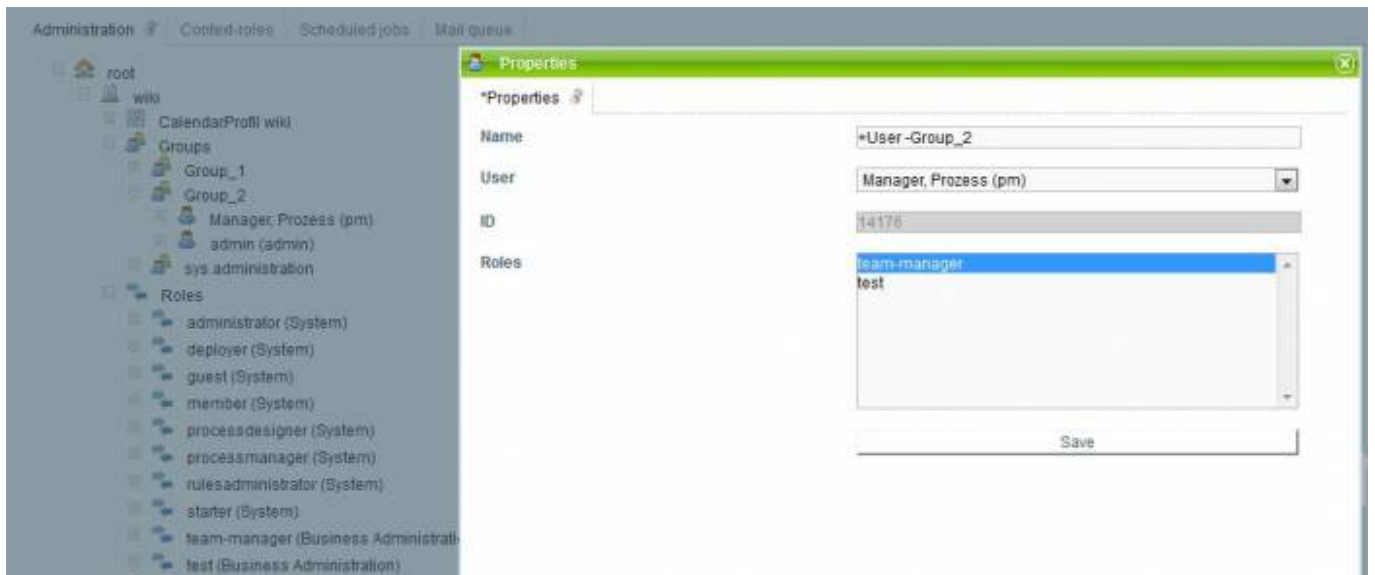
Administration Context-roles Scheduled jobs Mail queue

root
wiki
CalendarProfil wiki
Groups
Group_1
Group_2
Manager, Prozess (pm)
admin (admin)
sys administration
Roles
administrator (System)
deployer (System)
guest (System)
member (System)
processdesigner (System)
processmanager (System)
rulesadministrator (System)
starter (System)
team-manager (Business Administrati
test (Business Administration)

Properties
*Properties
Name
User
ID
Roles
+User -Group_2
Manager, Prozess (pm)
14176
team-manager
test
Save